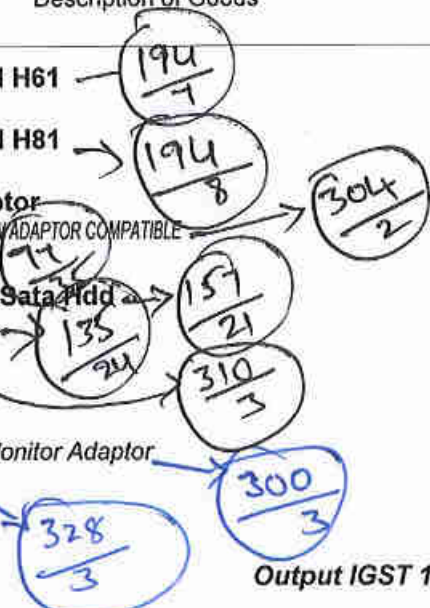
Description of Goods

H61 $\frac{194}{7}$

H81 $\frac{194}{8}$

tor
ADAPTOR COMPATIBLE $\frac{304}{2}$

$\frac{97}{2}$

Sata Hdd $\frac{157}{21}$

$\frac{135}{24}$

$\frac{310}{3}$

onitor Adaptor $\frac{300}{3}$

$\frac{328}{3}$

Output IGST 1